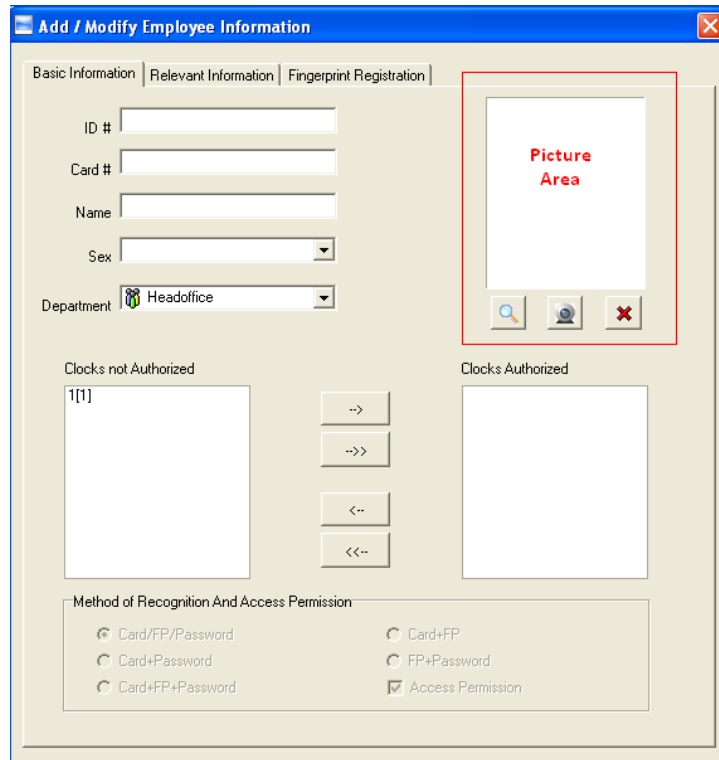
Add / Modify Employee Information

Basic Information
Relevant Information
Fingerprint Registration

ID #
Card #
Name
Sex
Department
Headoffice

Picture Area

Clocks not Authorized
1[1]

-->
-->>
<--
<<--

Clocks Authorized

Method of Recognition And Access Permission
Card/FP/Password
Card+Password
Card+FP+Password
Card+FP
FP+Password
Access Permission